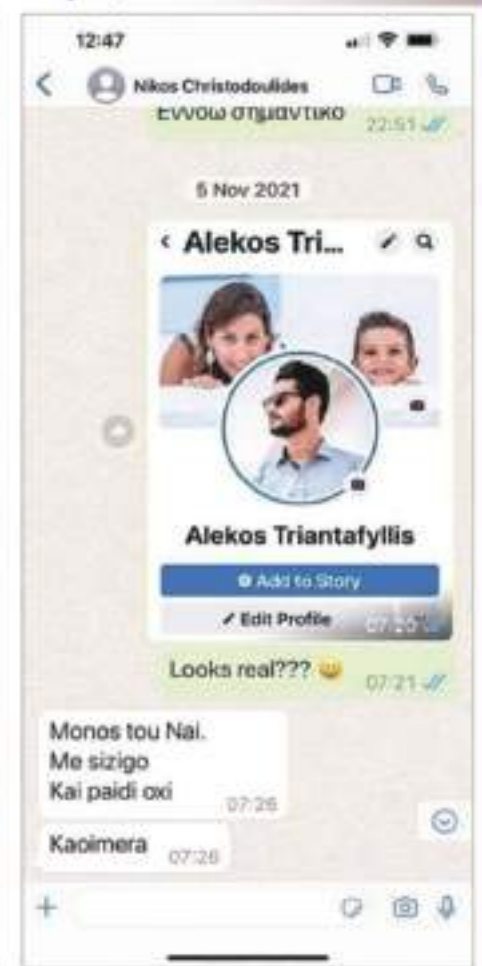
12:47

Nikos Christodoulides

Εννοω σημαντικο 22:51

5 Nov 2021

Alekos Tri...

Alekos Triantafyllis

Add to Story

Edit Profile 07:20

Looks real??? 😀 07:21

Monos tou Nai.
Me sizigo
Kai paidi oxi 07:26

Kaoimera 07:26